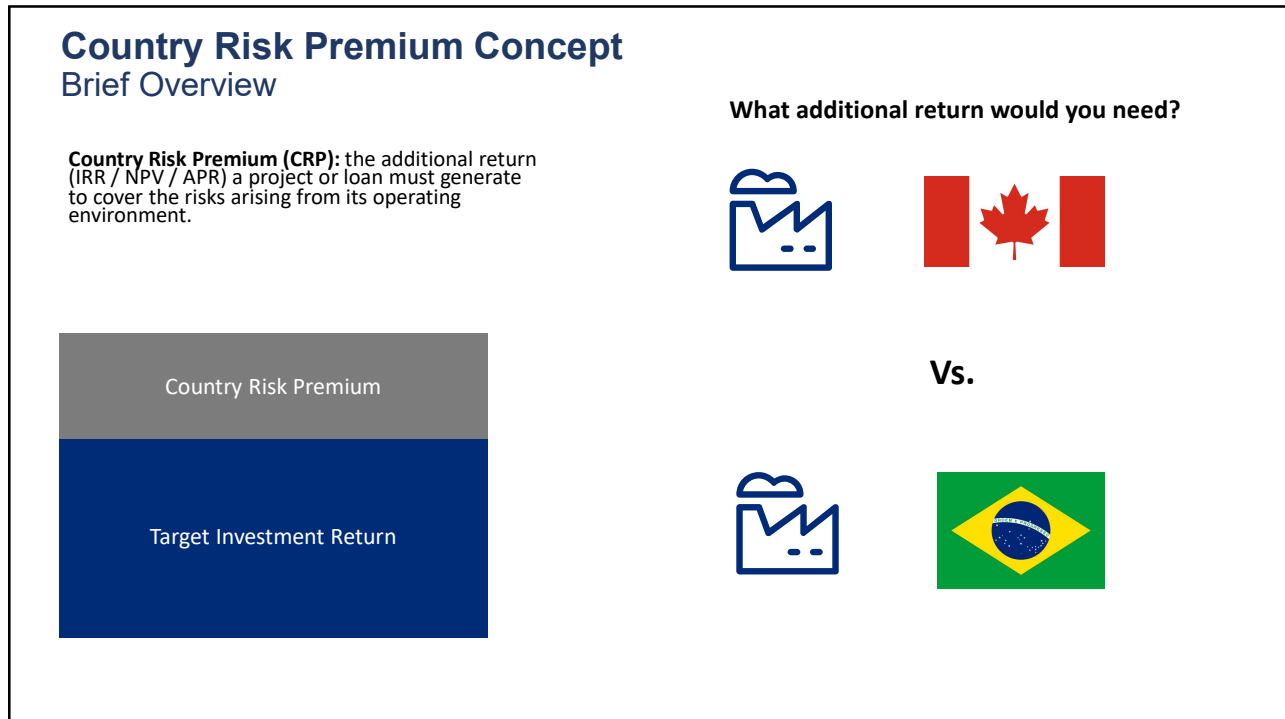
Country Risk Premium Concept
Brief Overview

What additional return would you need?

**Country Risk Premium (CRP):** the additional return (IRR / NPV / APR) a project or loan must generate to cover the risks arising from its operating environment.

Country Risk Premium

Target Investment Return

Vs.